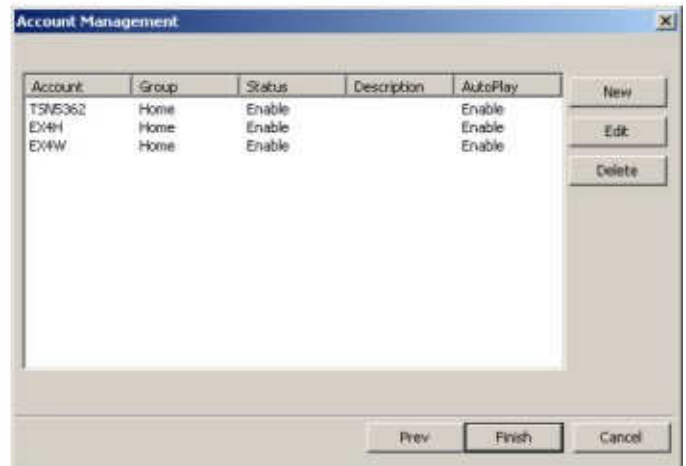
Account Management

| Account | Group | Status | Description | AutoPlay |
|---|---|---|---|---|
| TSN5362 | Home | Enable | | Enable |
| EX4H | Home | Enable | | Enable |
| EX4W | Home | Enable | | Enable |

New
Edit
Delete

Prev
Finish
Cancel